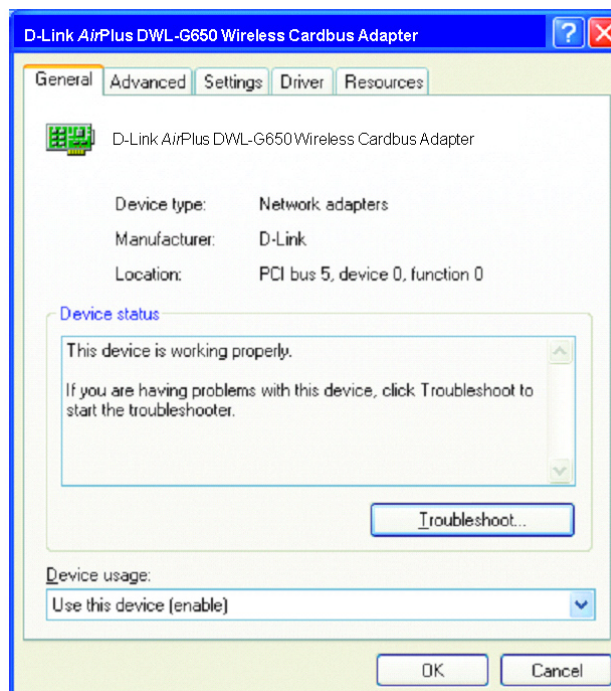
D-Link AirPlus DWL-G650 Wireless Cardbus Adapter

General | Advanced | Settings | Driver | Resources

D-Link AirPlus DWL-G650 Wireless Cardbus Adapter

Device type: Network adapters

Manufacturer: D-Link

Location: PCI bus 5, device 0, function 0

Device status

This device is working properly.

If you are having problems with this device, click Troubleshoot to start the troubleshooter.

Troubleshoot...

Device usage:

Use this device (enable)

OK

Cancel